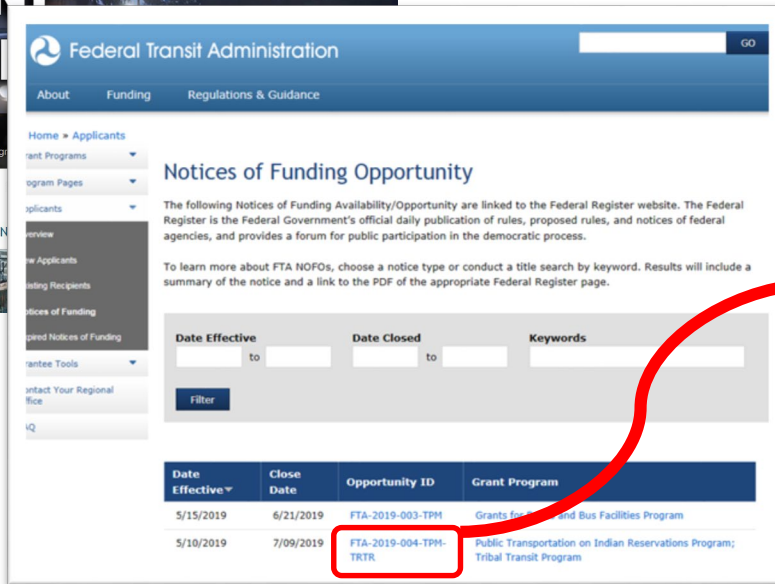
Federal Transit Administration

GO

About Funding Regulations & Guidance

Home » Applicants

rant Programs

ogram Pages

pplicants

verview

w Applicants

isting Recipients

otices of Funding

pired Notices of Funding

rantee Tools

ntact Your Regional ffice

AQ

Notices of Funding Opportunity

The following Notices of Funding Availability/Opportunity are linked to the Federal Register website. The Federal Register is the Federal Government's official daily publication of rules, proposed rules, and notices of federal agencies, and provides a forum for public participation in the democratic process.

To learn more about FTA NOFOs, choose a notice type or conduct a title search by keyword. Results will include a summary of the notice and a link to the PDF of the appropriate Federal Register page.

Date Effective to

Date Closed to

Keywords

Filter

| Date Effective | Close Date | Opportunity ID | Grant Program |
|---|---|---|---|
| 5/15/2019 | 6/21/2019 | FTA-2019-003-TPM | Grants for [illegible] and Bus Facilities Program |
| 5/10/2019 | 7/09/2019 | FTA-2019-004-TPM-TRTR | Public Transportation on Indian Reservations Program; Tribal Transit Program |